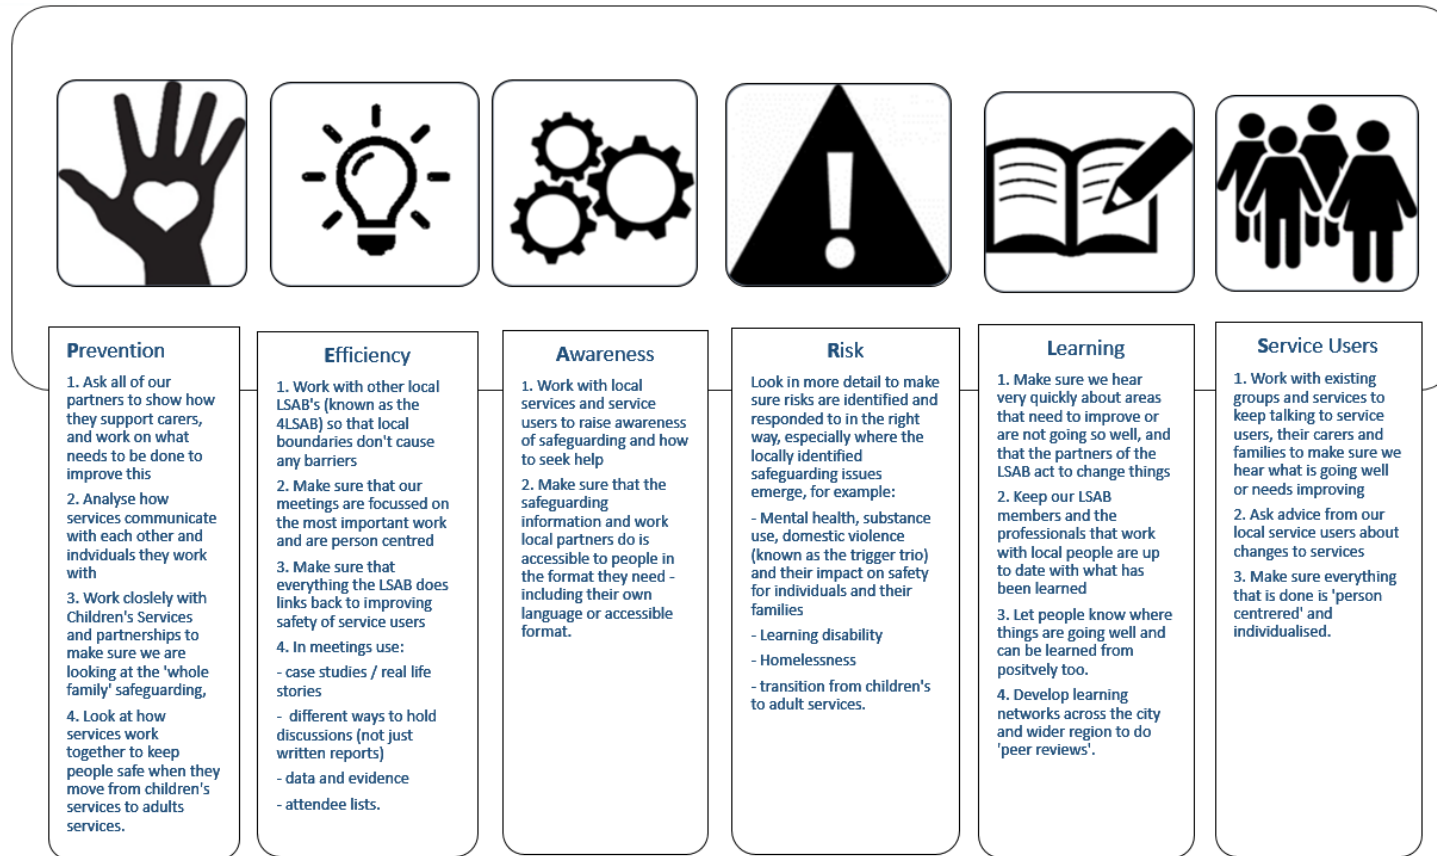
Prevention

1. Ask all of our partners to show how they support carers, and work on what needs to be done to improve this

2. Analyse how services communicate with each other and indviduals they work with

3. Work closlely with Children's Services and partnerships to make sure we are looking at the 'whole family' safeguarding,

4. Look at how services work together to keep people safe when they move from children's services to adults services.

Efficiency

1. Work with other local LSAB's (known as the 4LSAB) so that local boundaries don't cause any barriers

2. Make sure that our meetings are focussed on the most important work and are person centred

3. Make sure that everything the LSAB does links back to improving safety of service users

4. In meetings use:

- case studies / real life stories

- different ways to hold discussions (not just written reports)

- data and evidence

- attendee lists.

Awareness

1. Work with local services and service users to raise awareness of safeguarding and how to seek help

2. Make sure that the safeguarding information and work local partners do is accessible to people in the format they need - including their own language or accessible format.

Risk

Look in more detail to make sure risks are identified and responded to in the right way, especially where the locally identified safeguarding issues emerge, for example:

- Mental health, substance use, domestic violence (known as the trigger trio) and their impact on safety for individuals and their families

- Learning disability

- Homelessness

- transition from children's to adult services.

Learning

1. Make sure we hear very quickly about areas that need to improve or are not going so well, and that the partners of the LSAB act to change things

2. Keep our LSAB members and the professionals that work with local people are up to date with what has been learned

3. Let people know where things are going well and can be learned from positvely too.

4. Develop learning networks across the city and wider region to do 'peer reviews'.

Service Users

1. Work with existing groups and services to keep talking to service users, their carers and families to make sure we hear what is going well or needs improving

2. Ask advice from our local service users about changes to services

3. Make sure everything that is done is 'person centrered' and individualised.